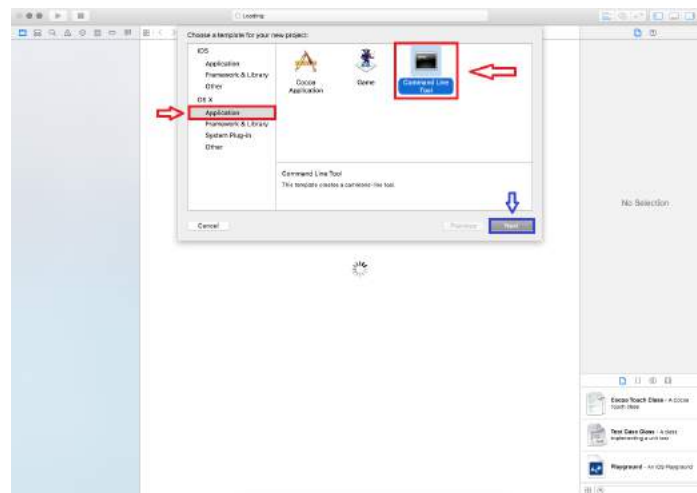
Loading

Choose a template for your new project:

iOS
Application
Framework & Library
Other
OS X
Application
Framework & Library
System Plug-in
Other

Cocoa Application

Game

Command Line Tool

Command Line Tool
This template creates a command-line tool.

Cancel

Previous

Next

No Selection

Cocoa Touch Class - A Cocoa Touch class

Test Case Class - A class implementing a unit test

Playground - An iOS Playground